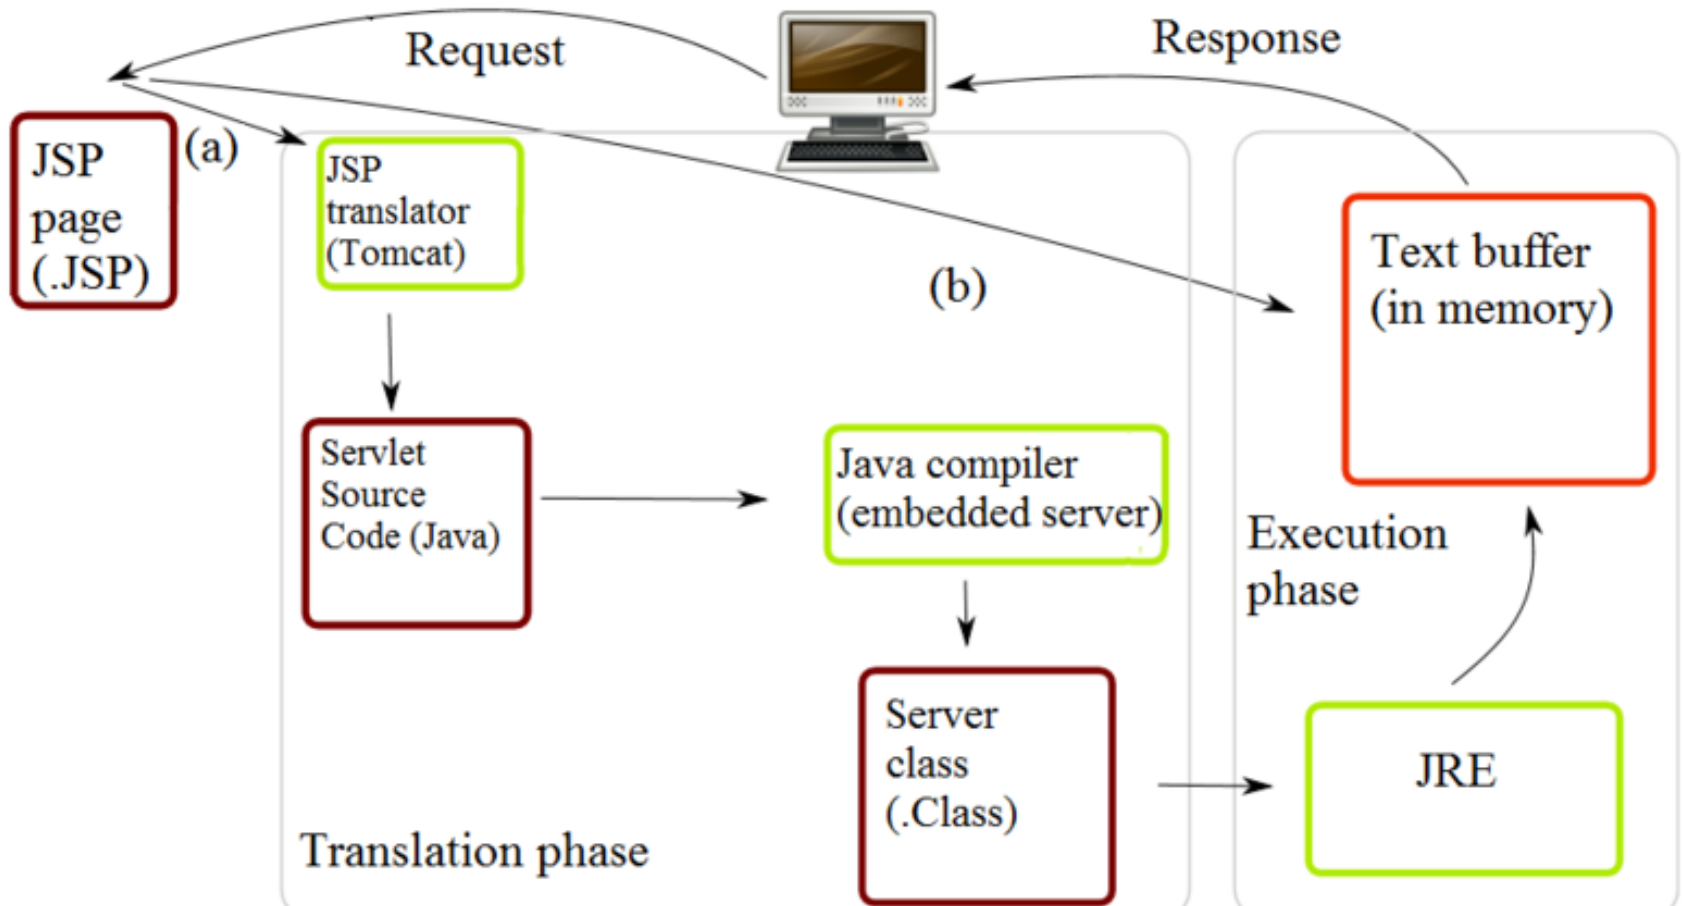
Request

Response

JSP page (.JSP)

(a)

JSP translator (Tomcat)

(b)

Text buffer (in memory)

Servlet Source Code (Java)

Java compiler (embedded server)

Execution phase

Server class (.Class)

JRE

Translation phase